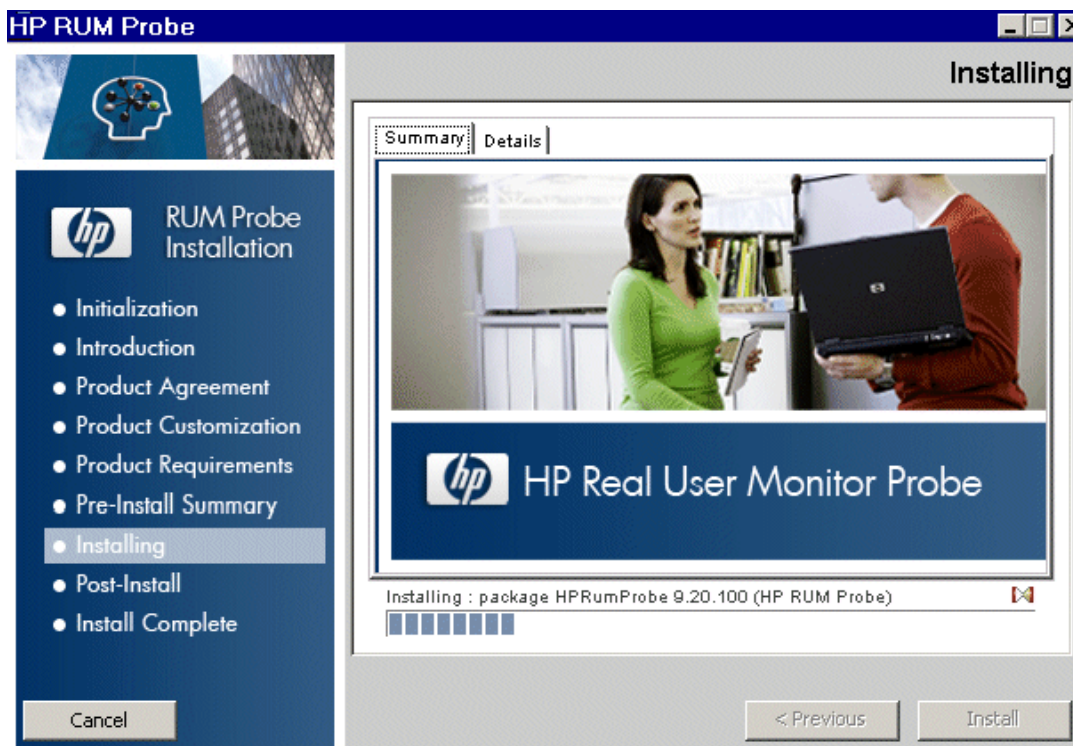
HP RUM Probe

Installing

RUM Probe Installation

- Initialization
- Introduction
- Product Agreement
- Product Customization
- Product Requirements
- Pre-Install Summary
- Installing
- Post-Install
- Install Complete

Summary | Details

HP Real User Monitor Probe

Installing : package HPRumProbe 9.20.100 (HP RUM Probe)

Cancel

< Previous

Install